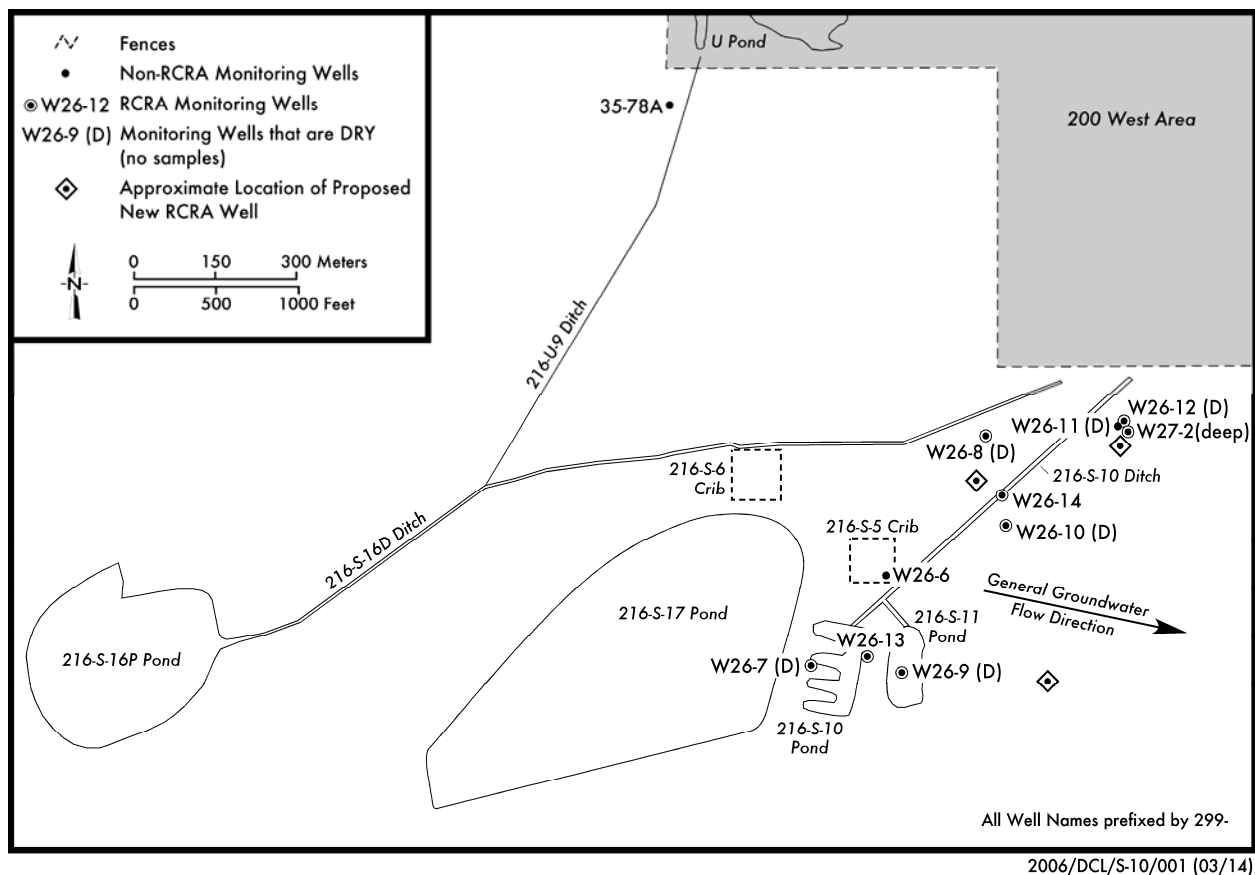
Fences
Non-RCRA Monitoring Wells
W26-12 RCRA Monitoring Wells
W26-9 (D) Monitoring Wells that are DRY (no samples)
Approximate Location of Proposed New RCRA Well

N

0 150 300 Meters
0 500 1000 Feet

U Pond
35-78A
200 West Area
216-U-9 Ditch
216-S-16D Ditch
216-S-6 Crib
216-S-5 Crib
216-S-10 Ditch
W26-12 (D)
W26-11 (D)
W27-2(deep)
W26-8 (D)
W26-14
W26-10 (D)
W26-6
General Groundwater Flow Direction
216-S-11 Pond
216-S-17 Pond
216-S-16P Pond
W26-13
W26-7 (D)
W26-9 (D)
216-S-10 Pond
All Well Names prefixed by 299-

2006/DCL/S-10/001 (03/14)